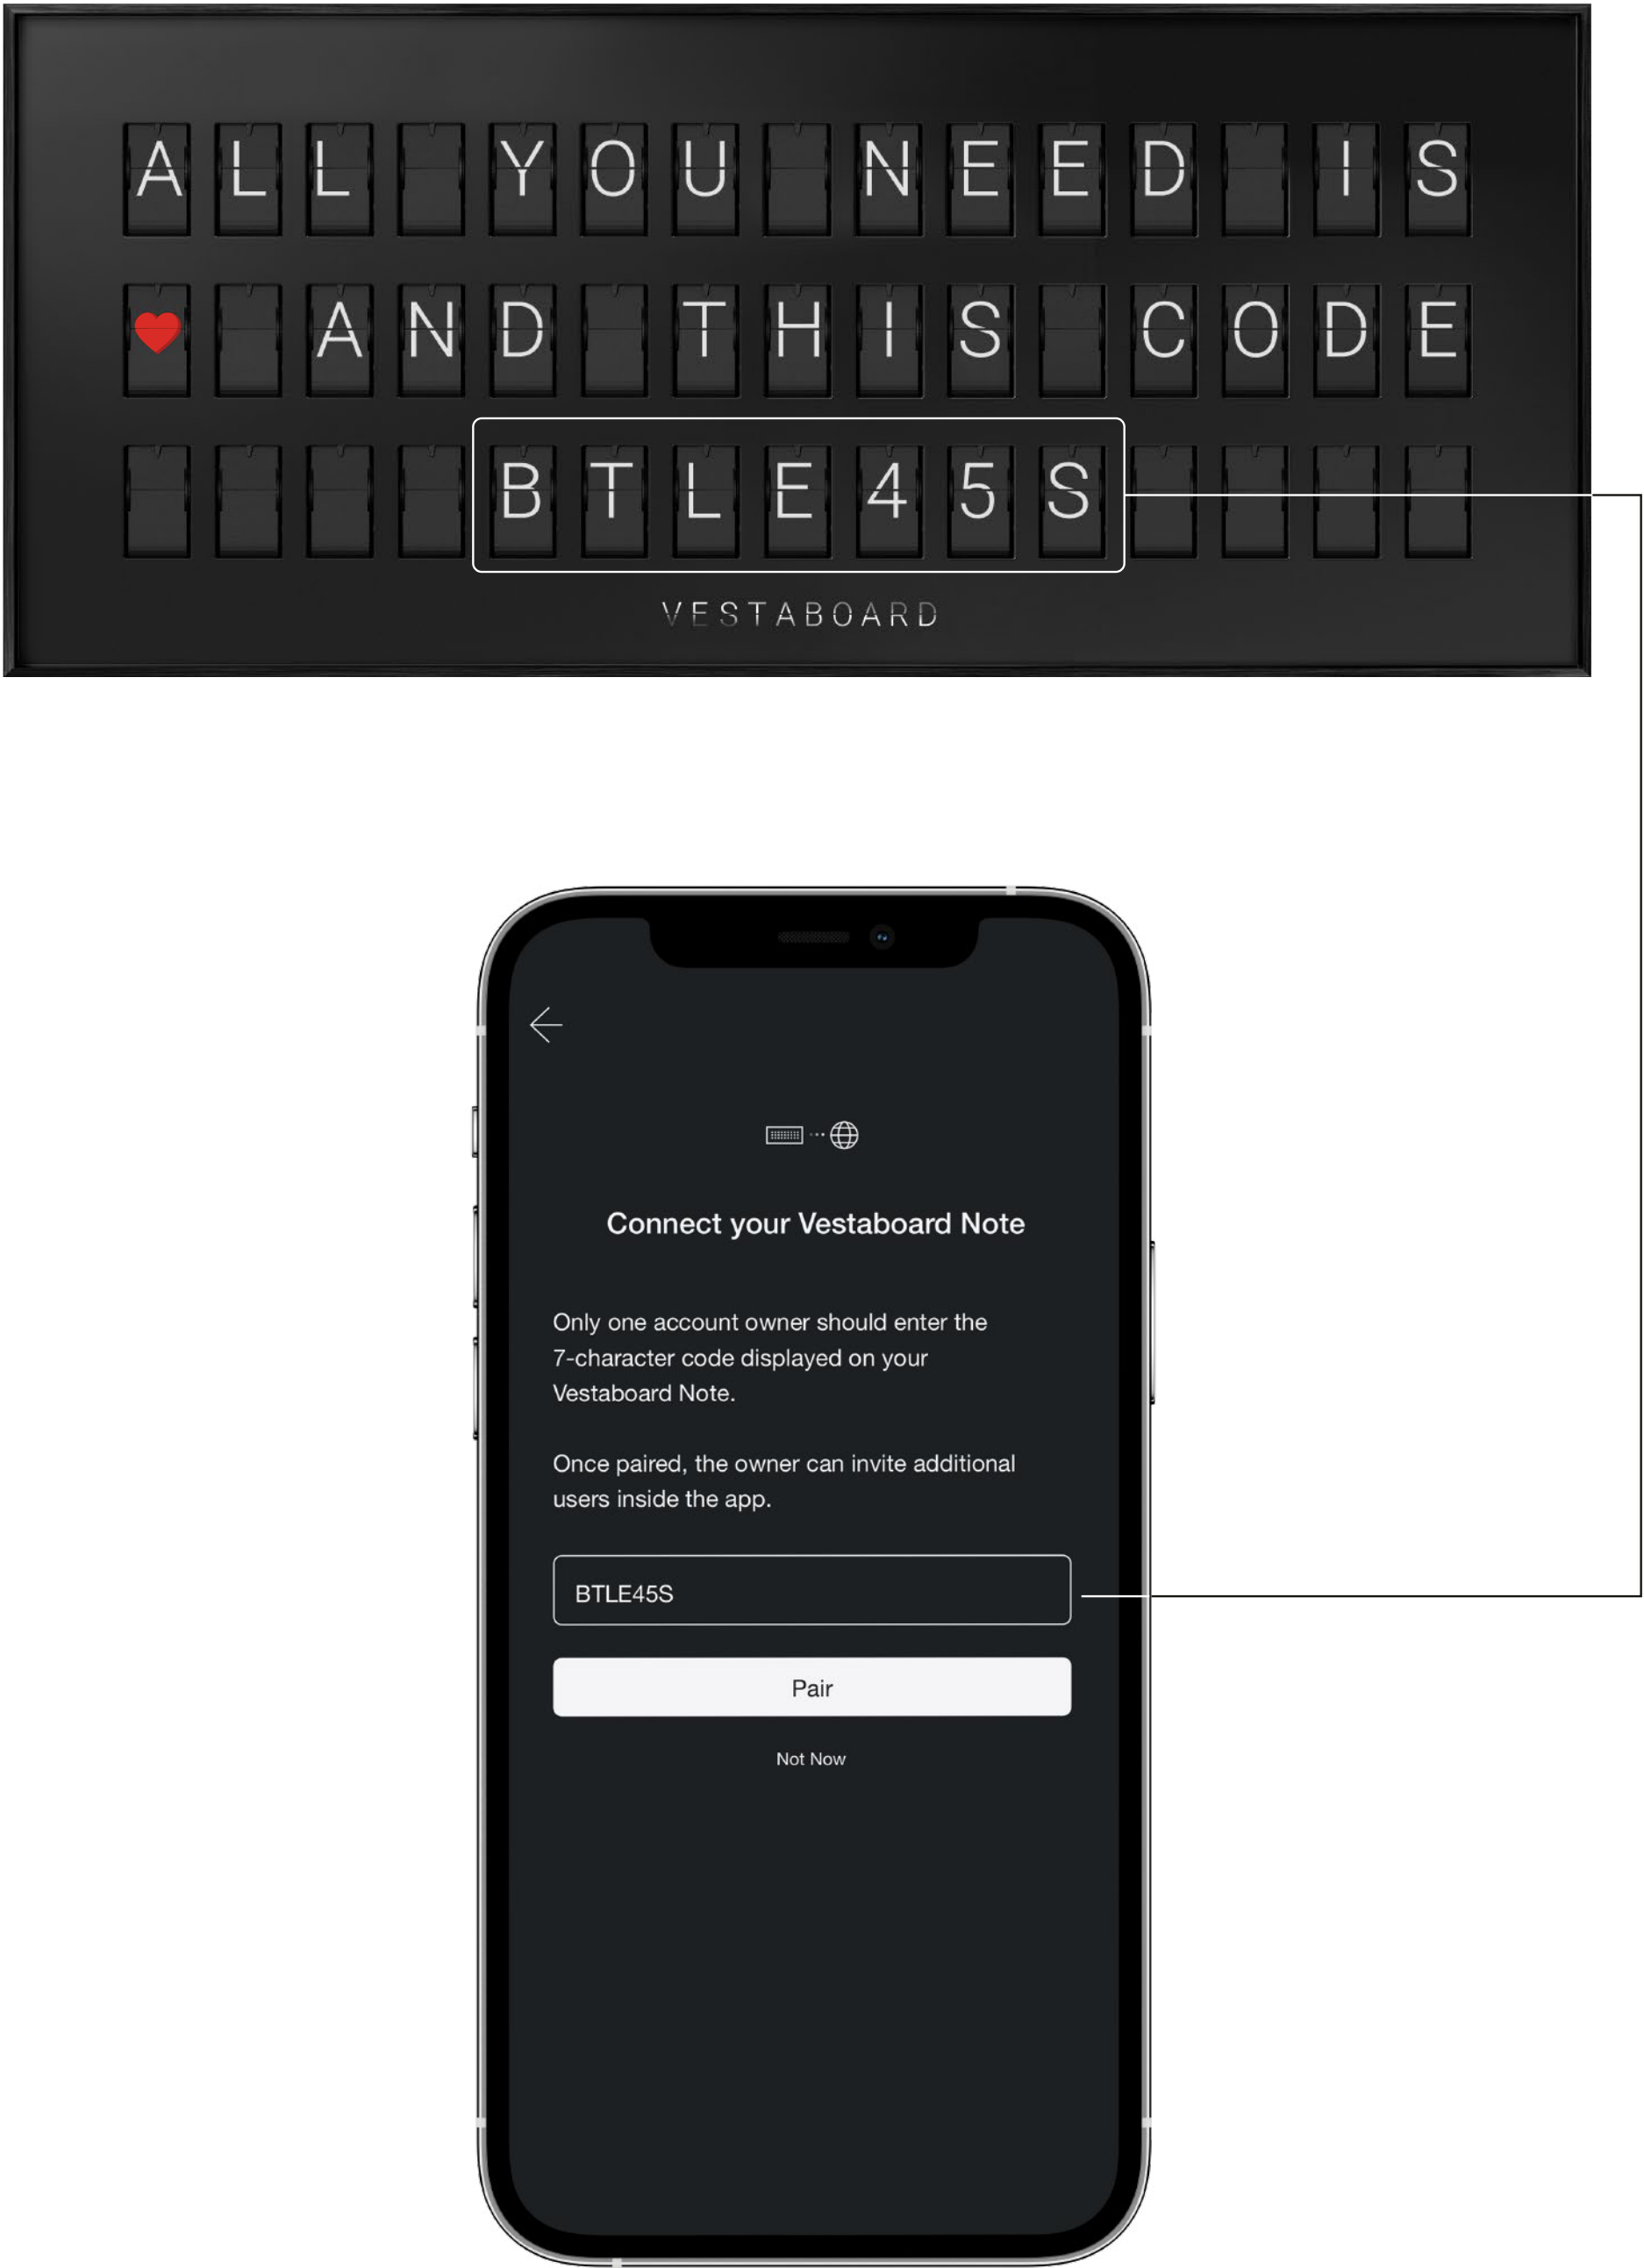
ALL YOU NEED IS
AND THIS CODE
BTLE45S

VESTABOARD

Connect your Vestaboard Note

Only one account owner should enter the 7-character code displayed on your Vestaboard Note.

Once paired, the owner can invite additional users inside the app.

BTLE45S

Pair

Not Now